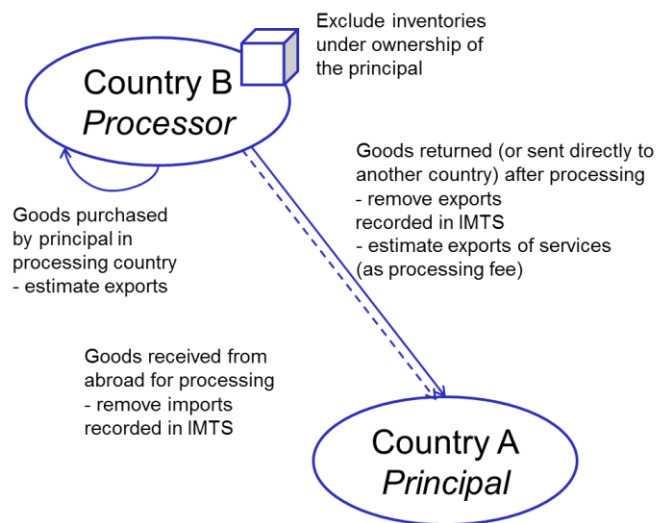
Country B
*Processor*

Exclude inventories under ownership of the principal

Goods returned (or sent directly to another country) after processing
- remove exports recorded in IMTS
- estimate exports of services (as processing fee)

Goods purchased by principal in processing country
- estimate exports

Goods received from abroad for processing
- remove imports recorded in IMTS

Country A
*Principal*